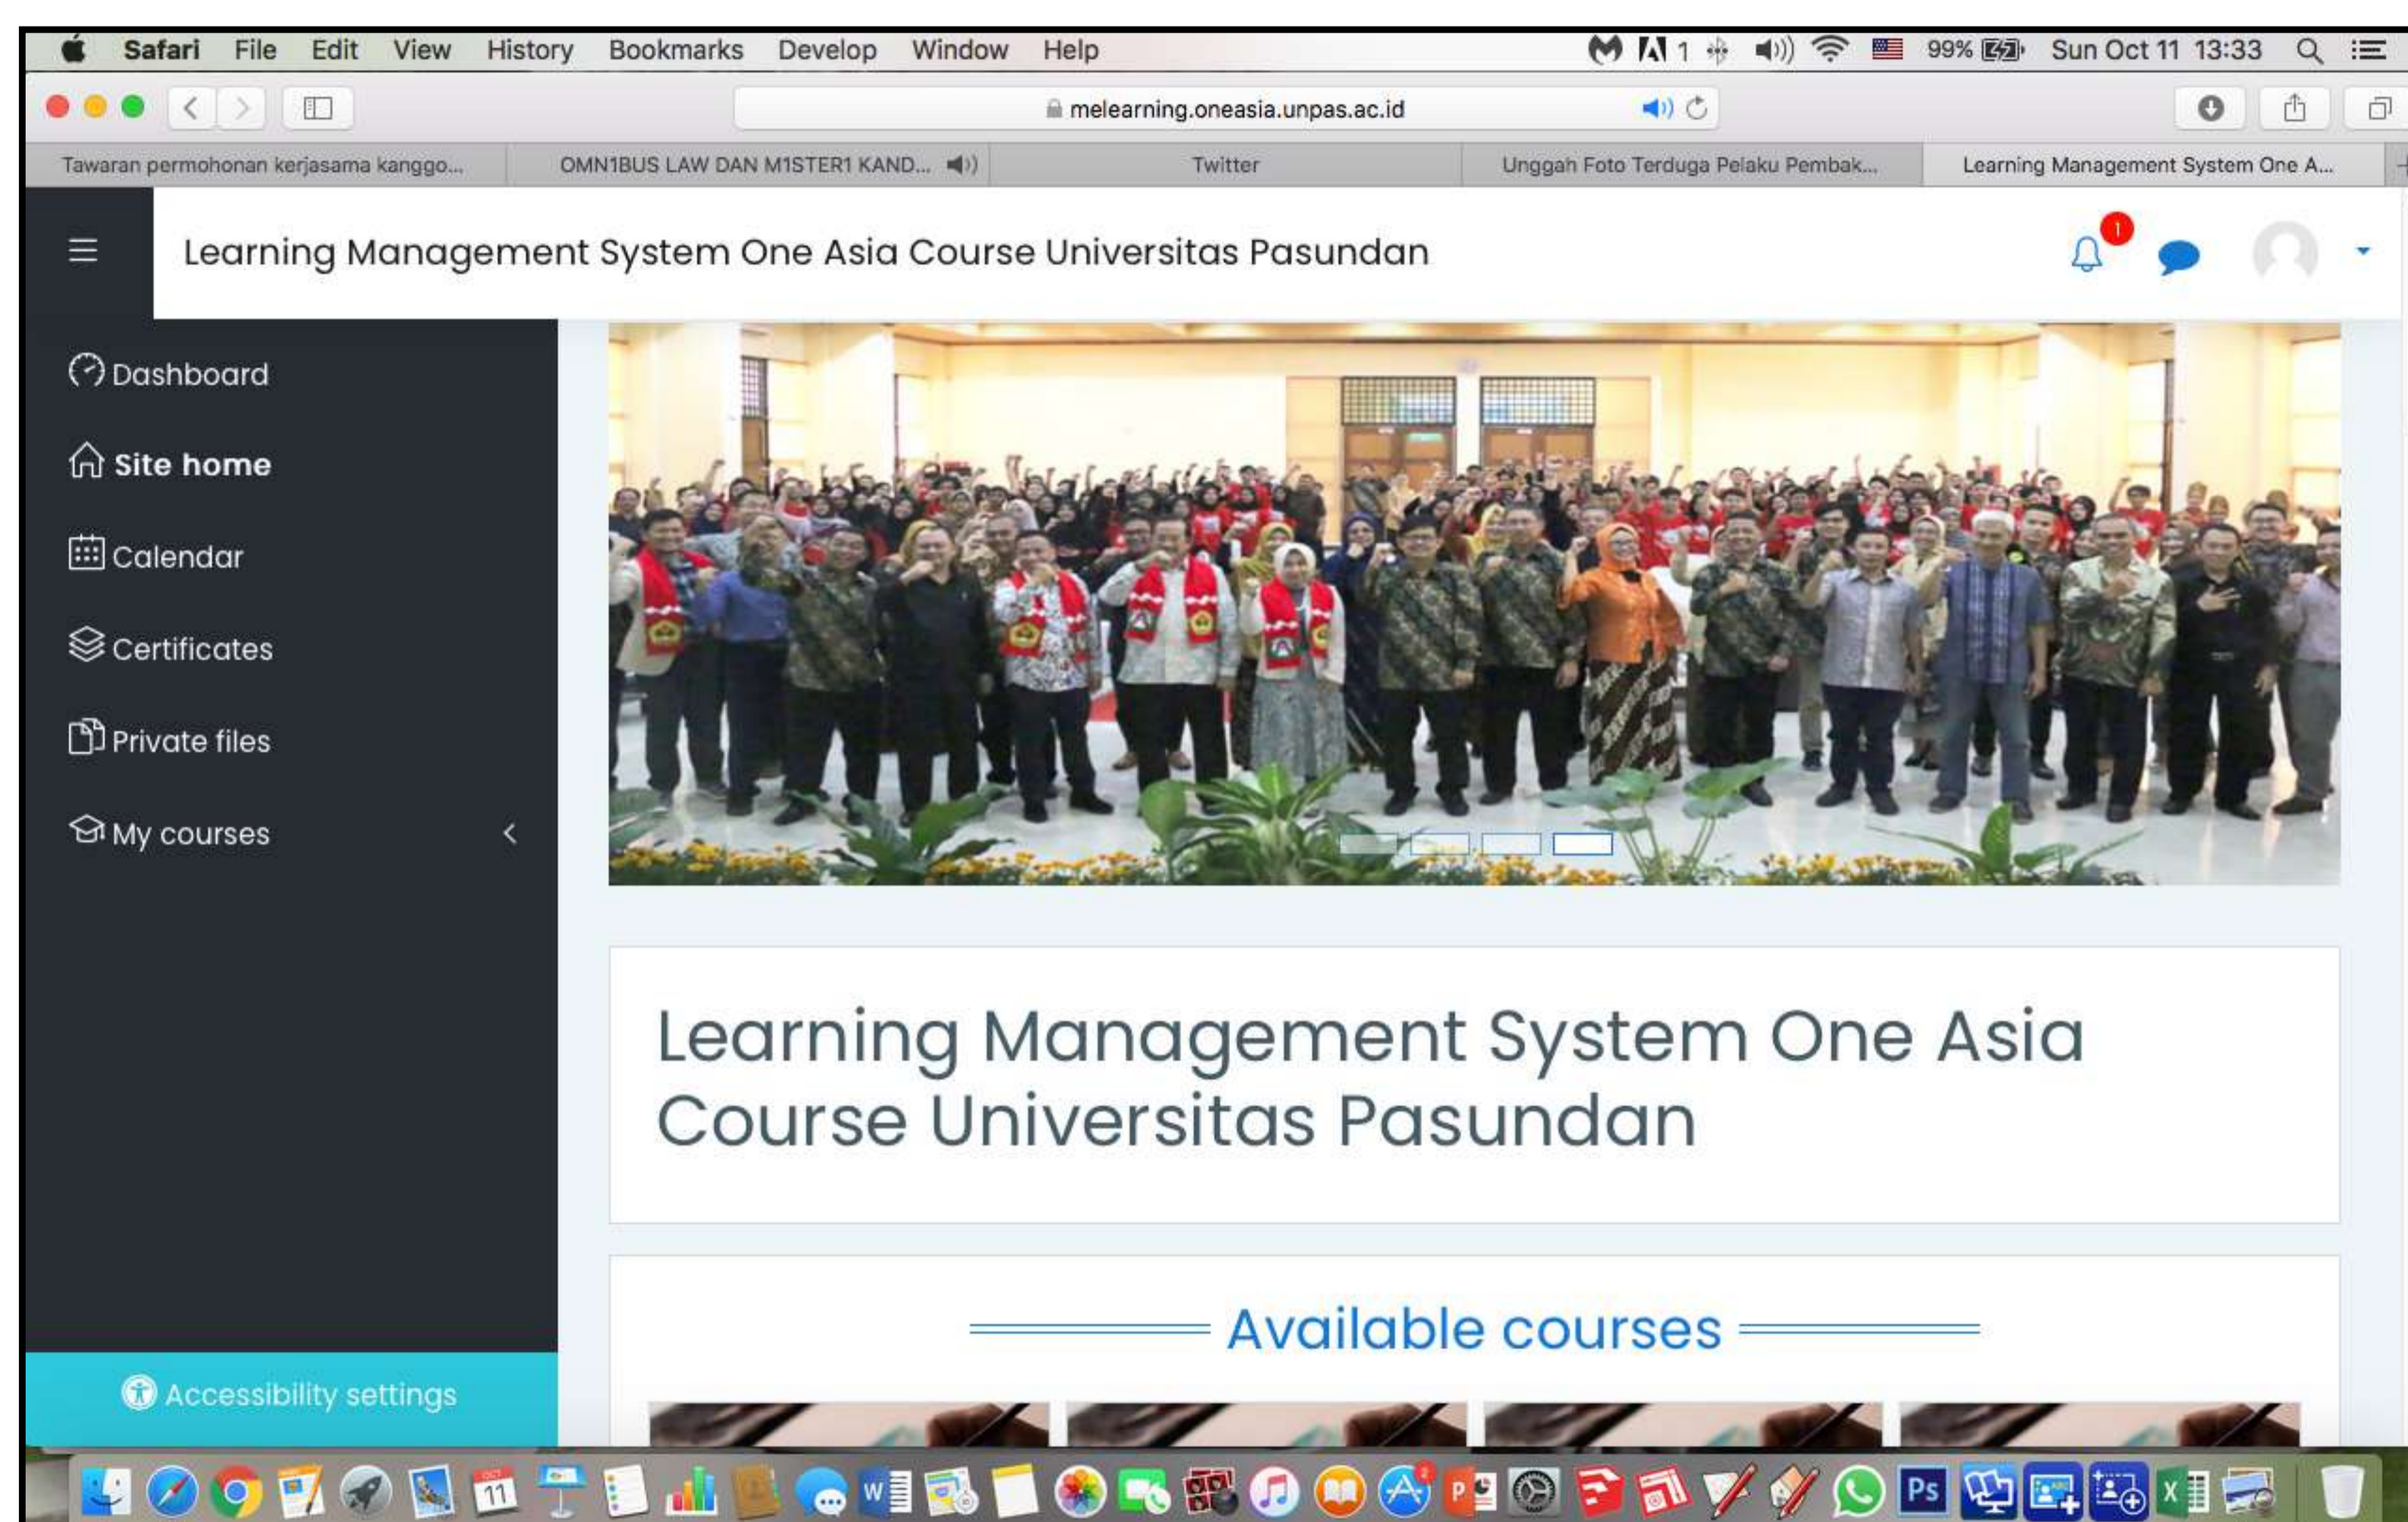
Safari File Edit View History Bookmarks Develop Window Help

1 99% Sun Oct 11 13:33

melearning.oneasia.unpas.ac.id

Tawaran permohonan kerjasama kanggo... OMN1BUS LAW DAN M1STER1 KAND... Twitter Unggah Foto Terduga Pelaku Pembak... Learning Management System One A...

Learning Management System One Asia Course Universitas Pasundan

1

Dashboard

Site home

Calendar

Certificates

Private files

My courses

Accessibility settings

Learning Management System One Asia Course Universitas Pasundan

Available courses